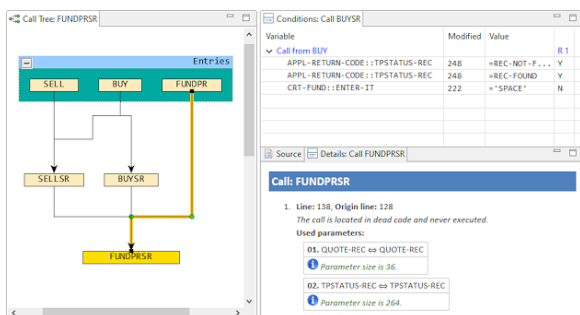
Call Tree: FUNDPRSR

Entries

SELL

BUY

FUNDPR

SELLSR

BUYSR

FUNDPRSR

Conditions: Call BUYSR

| Variable | Modified | Value | R 1 |
|---|---|---|---|
| Call from BUY | | | R 1 |
| APPL-RETURN-CODE::TPSTATUS-REC | 248 | =REC-NOT-F... | Y |
| APPL-RETURN-CODE::TPSTATUS-REC | 248 | =REC-FOUND | Y |
| CRT-FUND::ENTER-IT | 222 | ='SPACE' | N |

Source | Details: Call FUNDPRSR

Call: FUNDPRSR

1. Line: 138, Origin line: 128

The call is located in dead code and never executed.

Used parameters:

01. QUOTE-REC ⇔ QUOTE-REC

Parameter size is 36.

02. TPSTATUS-REC ⇔ TPSTATUS-REC

Parameter size is 264.